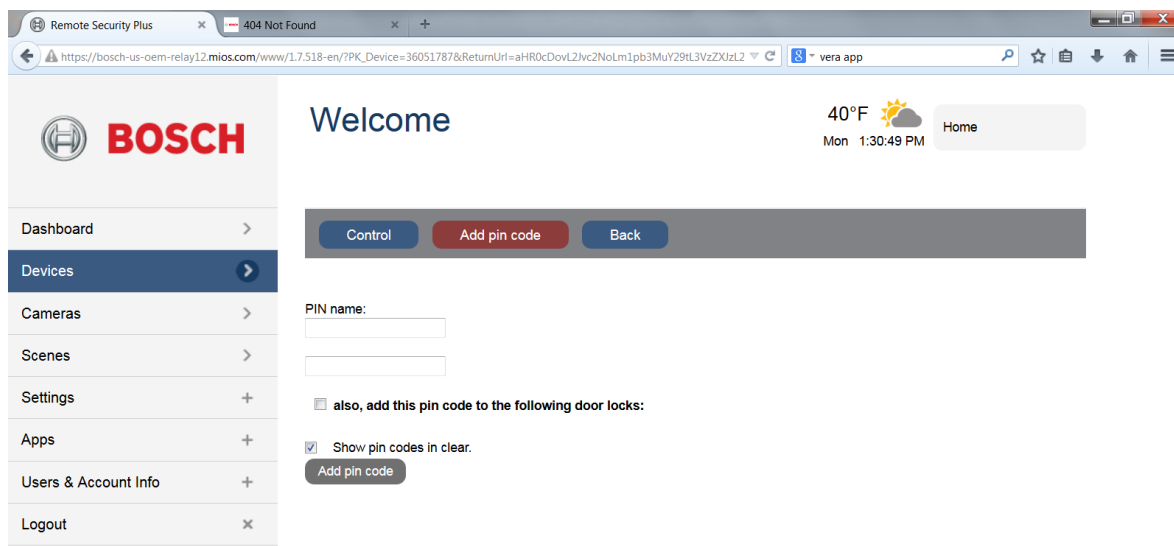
Remote Security Plus ×
404 Not Found ×
+

https://bosch-us-oem-relay12.mios.com/www/1.7.518-en/?PK_Device=36051787&ReturnUrl=aHR0cDovL2Jvc2NoLm1pb3MuY29tL3VzZXJzL2

vera app

BOSCH

Welcome

40°F
Mon 1:30:49 PM

Home

Dashboard
Devices
Cameras
Scenes
Settings
Apps
Users & Account Info
Logout

Control
Add pin code
Back

PIN name:

also, add this pin code to the following door locks:

Show pin codes in clear.

Add pin code